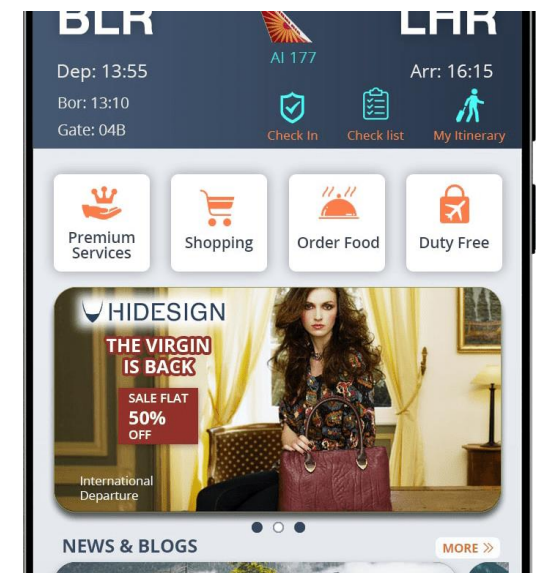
BLR
AI 177
LHR
Dep: 13:55
Arr: 16:15
Bor: 13:10
Gate: 04B
Check In
Check list
My Itinerary

Premium Services
Shopping
Order Food
Duty Free

HIDESIGN
THE VIRGIN IS BACK
SALE FLAT 50% OFF
International Departure

NEWS & BLOGS
MORE »